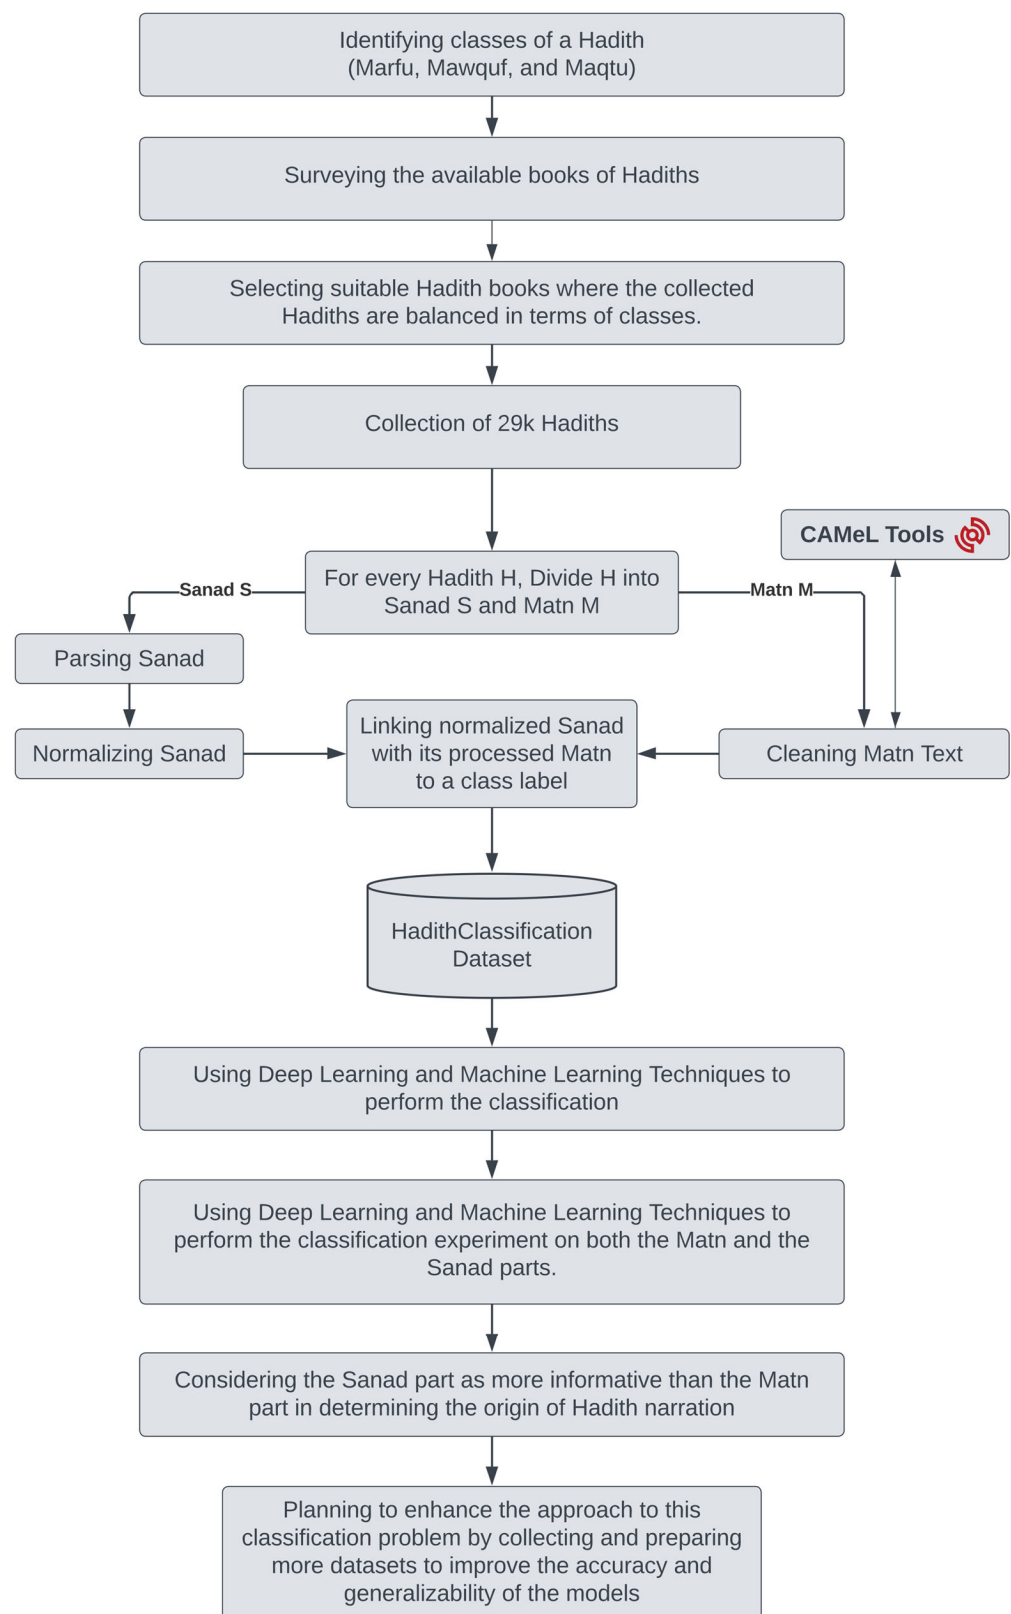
Identifying classes of a Hadith
(Marfu, Mawquf, and Maqtu)

Surveying the available books of Hadiths

Selecting suitable Hadith books where the collected Hadiths are balanced in terms of classes.

Collection of 29k Hadiths

CAMeL Tools

Sanad S

For every Hadith H, Divide H into Sanad S and Matn M

Matn M

Parsing Sanad

Normalizing Sanad

Linking normalized Sanad with its processed Matn to a class label

Cleaning Matn Text

HadithClassification Dataset

Using Deep Learning and Machine Learning Techniques to perform the classification

Using Deep Learning and Machine Learning Techniques to perform the classification experiment on both the Matn and the Sanad parts.

Considering the Sanad part as more informative than the Matn part in determining the origin of Hadith narration

Planning to enhance the approach to this classification problem by collecting and preparing more datasets to improve the accuracy and generalizability of the models